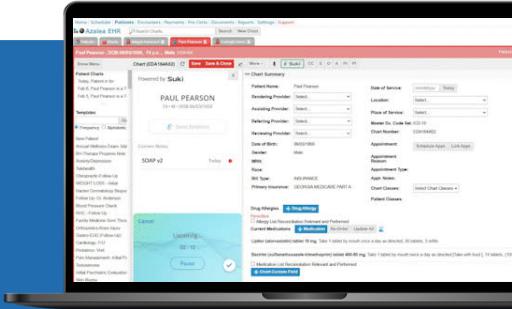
Home | Schedule | Patients | Encounters | Payments | Pre-Visits | Documents | Reports | Settings | Support

Azalea EHR

Search Charts

Search | New Chart

Paul Pearson - DOB:06/03/1955, 70 y.o., Male

Show Menu

Chart (CDA164452)

Save

Save & Close

More

Patient Charts

Today, Patient is for

Feb 8, Paul Pearson is a 7

Feb 8, Paul Pearson is a 7

Templates

Frequency

Symptoms

New Patient

Annual Wellness Exam

BH Therapy Progress Note

Anxiety/Depression

Telehealth

Chiropractic Follow-Up

WEIGHT LOSS - Initial

Started Comprehensive Biopsy

Follow Up: Dr. Anderson

Blood Pressure Check

SOC - Follow Up

Family Medicine Short Term

Orthopedics-Knee Injury

Detailed OB Follow-up

Cardiology - F/U

Pediatrics - Visit

Pain Management - Initial Pt

Testosterone

Initial Psychiatric Evaluation

Powered by Suki

PAUL PEARSON

Current Notes

SOAP v2

Today

Pause

Chart Summary

Patient Name: Paul Pearson

Rendering Provider: Select...

Assisting Provider: Select...

Referring Provider: Select...

Reviewing Provider: Select...

Date of Birth: 06/03/1955

Gender: Male

MRN:

Race:

Ins Type: INSURANCE

Primary Insurance: GEORGIA MEDICARE PART A

Date of Service:

Today

Location: Select...

Place of Service: Select...

Master Dx. Code Set: ICD-10

Chart Number: CDA164452

Appointment:

Schedule Appt.

Link Appt.

Appointment Reason:

Appointment Type:

Appt. Notes:

Chart Classes: Select Chart Classes

Patient Classes:

Drug Allergies

Drug Allergy

Allergy List Reconciliation Relevant and Performed

Current Medications

Medication

Re-Order

Update All

Lipitor (atorvastatin) tablet 10 mg. Take 1 tablet by mouth once a day as directed, 30 tablets, 3 refills

Bactrim (sulfamethoxazole-trimethoprim) tablet 400-80 mg. Take 1 tablet by mouth once a day as directed [Take with food], 14 tablets

Medication List Reconciliation Relevant and Performed

Chart Curriculo Field